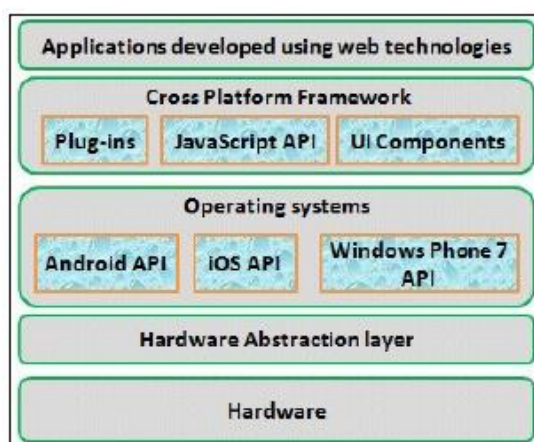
Applications developed using web technologies

Cross Platform Framework

Plug-ins

JavaScript API

UI Components

Operating systems

Android API

iOS API

Windows Phone 7 API

Hardware Abstraction layer

Hardware